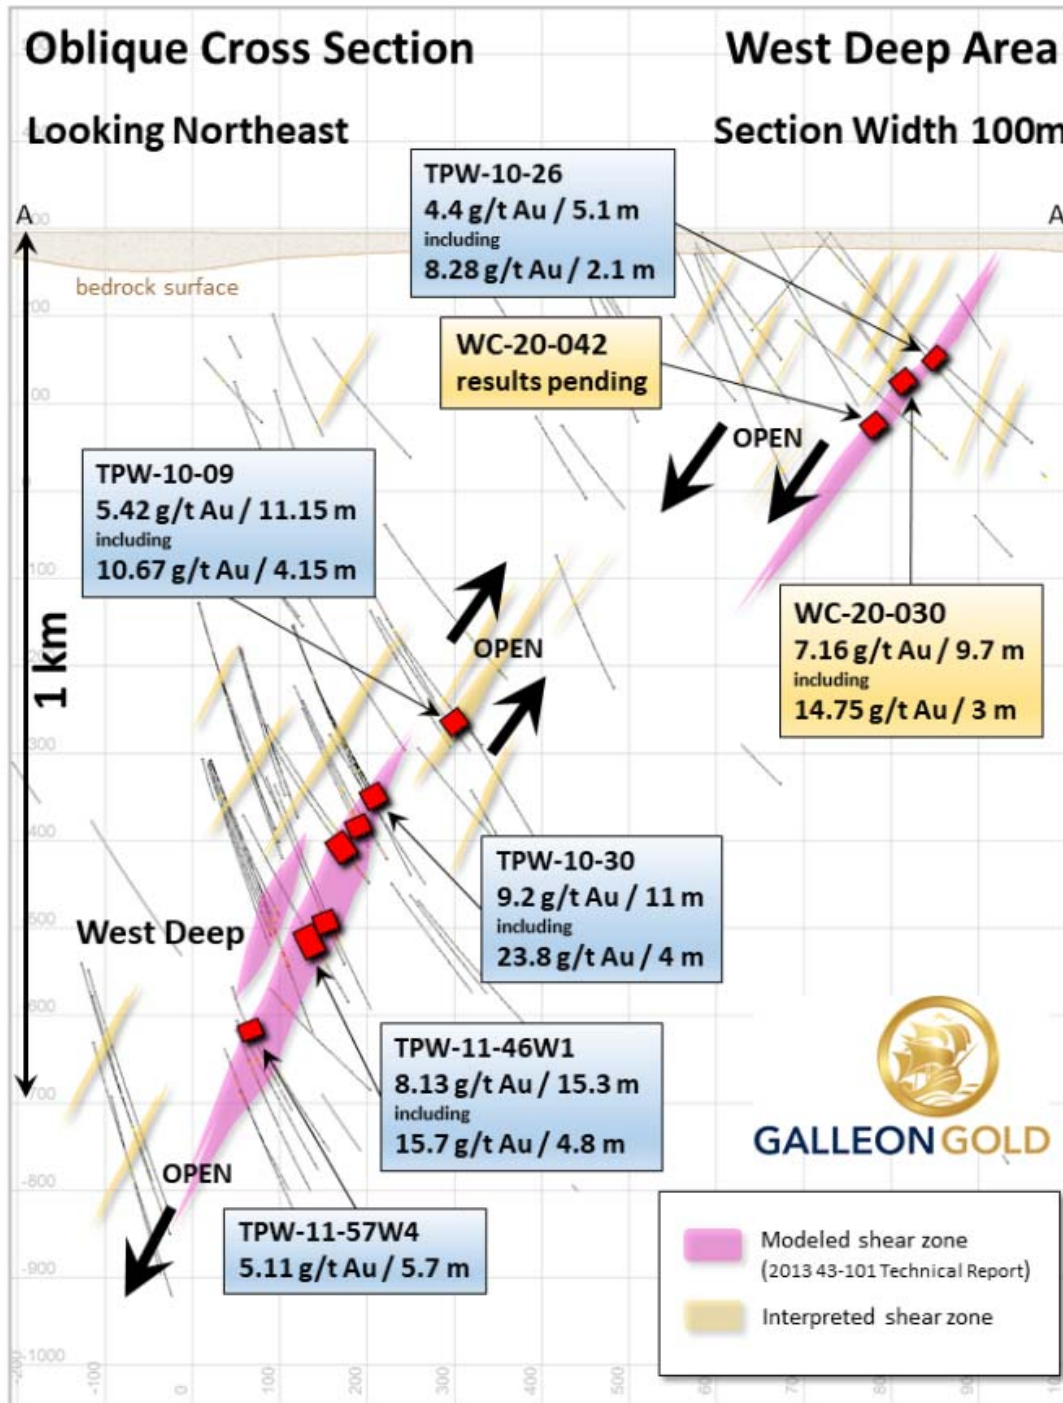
Oblique Cross Section

West Deep Area

Looking Northeast

Section Width 100m

A

A'

bedrock surface

TPW-10-26
4.4 g/t Au / 5.1 m
including
8.28 g/t Au / 2.1 m

WC-20-042
results pending

OPEN

TPW-10-09
5.42 g/t Au / 11.15 m
including
10.67 g/t Au / 4.15 m

OPEN

1 km

WC-20-030
7.16 g/t Au / 9.7 m
including
14.75 g/t Au / 3 m

TPW-10-30
9.2 g/t Au / 11 m
including
23.8 g/t Au / 4 m

West Deep

TPW-11-46W1
8.13 g/t Au / 15.3 m
including
15.7 g/t Au / 4.8 m

GALLEON GOLD

OPEN

TPW-11-57W4
5.11 g/t Au / 5.7 m

Modeled shear zone
(2013 43-101 Technical Report)

Interpreted shear zone

200
100
0
100
200
300
400
500
600
700
800
900
-1000

-100
0
100
200
300
400
500
600
700
800
900